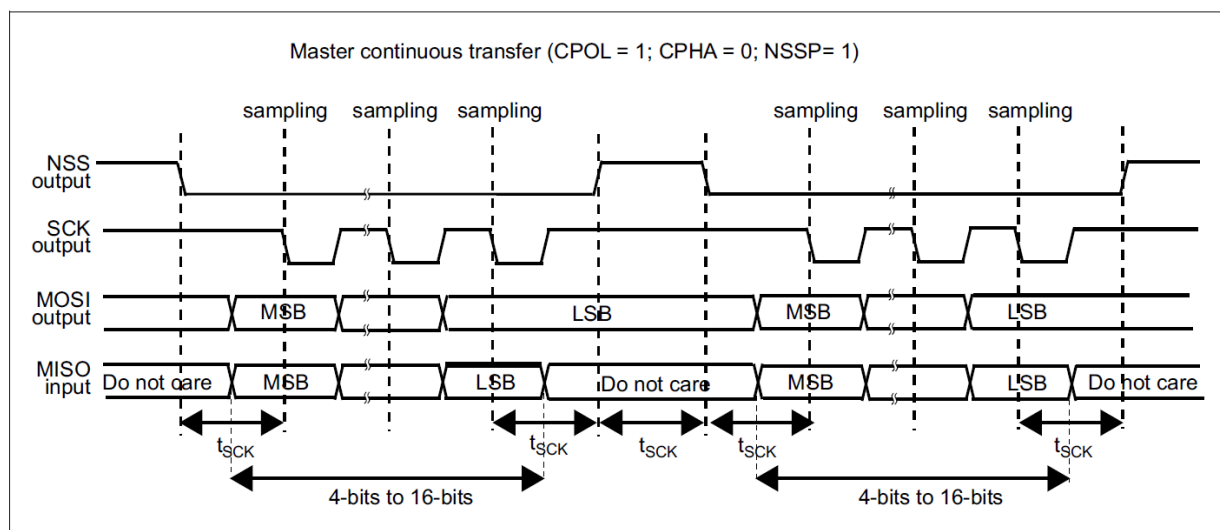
Master continuous transfer (CPOL = 1; CPHA = 0; NSSP= 1)

sampling sampling sampling sampling sampling sampling

NSS output

SCK output

MOSI output

MSB LSB MSB LSB

MISO input

Do not care MSB LSB Do not care MSB LSB Do not care

$t_{SCK}$ $t_{SCK}$ $t_{SCK}$ $t_{SCK}$ $t_{SCK}$

4-bits to 16-bits 4-bits to 16-bits